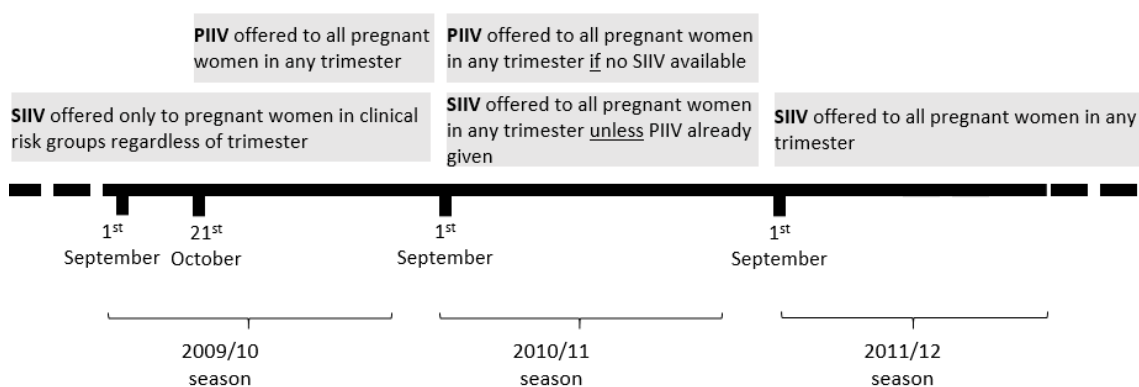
**PIIV** offered to all pregnant women in any trimester

**SIIV** offered only to pregnant women in clinical risk groups regardless of trimester

**PIIV** offered to all pregnant women in any trimester if no SIIV available

**SIIV** offered to all pregnant women in any trimester unless PIIV already given

**SIIV** offered to all pregnant women in any trimester

1$^{st}$ September

21$^{st}$ October

1$^{st}$ September

1$^{st}$ September

2009/10 season

2010/11 season

2011/12 season